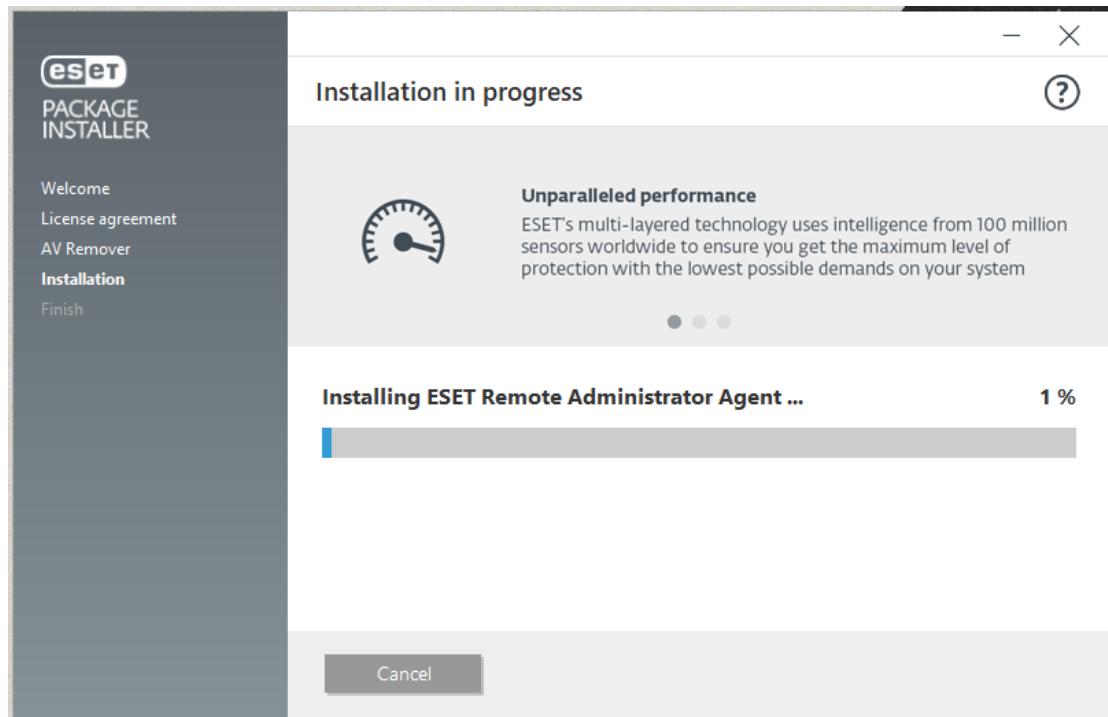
eset
PACKAGE INSTALLER

Welcome
License agreement
AV Remover
Installation
Finish

Installation in progress

?

Unparalleled performance
ESET's multi-layered technology uses intelligence from 100 million sensors worldwide to ensure you get the maximum level of protection with the lowest possible demands on your system

Installing ESET Remote Administrator Agent ...

1 %

Cancel